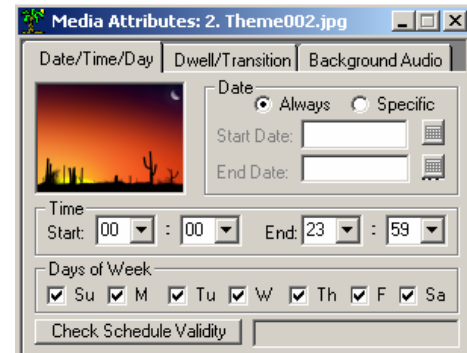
Media Attributes: 2. Theme002.jpg

Date/Time/Day | Dwell/Transition | Background Audio

Date
Always
Specific
Start Date:
End Date:

Time
Start: 00 : 00
End: 23 : 59

Days of Week
Su M Tu W Th F Sa

Check Schedule Validity